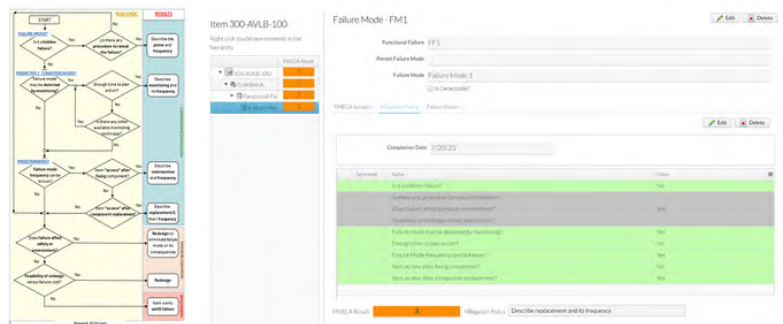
START

Is it a hidden failure?

Yes

Is there any procedure to reveal the failure?

Yes

Describe the action and frequency

No

No

Failure mode may be detected by monitoring?

Yes

Enough time to plan action?

Yes

Describe monitoring and frequency

No

Is there any other available monitoring technique?

Yes

No

Failure mode frequency can be known?

Yes

Item "as new" after fixing component?

Yes

Describe intervention and frequency

No

Item "as new" after component replacement?

Yes

Describe replacement and its frequency

No

Does failure affect safety or environment?

Yes

Redesign to eliminate failure mode or its consequences

No

Feasibility of redesign versus failure cost?

Yes

Redesign

No

Item works until failure

Item 300-AVLB-100

Right click to add new elements in the hierarchy

| | FMECA Result |
|---|---|
| 300-AVLB-100 | |
| Functional A | |
| Functional Fai | |
| Failure Mod | |

Failure Mode - FM1

Edit

Delete

Functional Failure FF1

Parent Failure Mode

Failure Mode Failure Mode 1

Is Detectable?

FMECA details Mitigation Policy Failure Modes

Edit

Delete

Completion Date 7/20/23

| Attribute | Name | Value |
|---|---|---|
| | Is it a hidden failure? | Yes |
| | Is there any procedure to reveal the failure? | |
| | Does failure affect safety or environment? | Yes |
| | Feasibility of redesign versus failure cost? | |
| | Failure mode may be detected by monitoring? | Yes |
| | Enough time to plan action? | Yes |
| | Failure Mode frequency can be known? | Yes |
| | Item as new after fixing component? | Yes |
| | Item as new after component replacement? | Yes |

FMECA Result 3

Mitigation Policy Describe replacement and its frequency